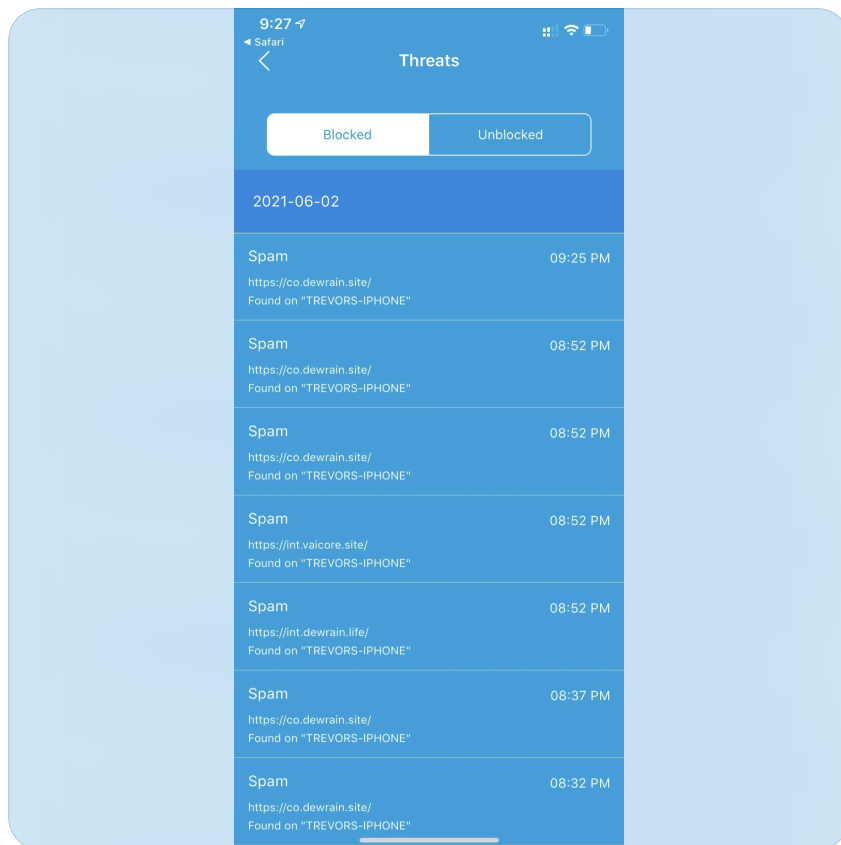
9:27
◂ Safari

Threats

Blocked | Unblocked

2021-06-02

Spam 09:25 PM
https://co.dewrain.site/
Found on "TREVORS-IPHONE"

Spam 08:52 PM
https://co.dewrain.site/
Found on "TREVORS-IPHONE"

Spam 08:52 PM
https://co.dewrain.site/
Found on "TREVORS-IPHONE"

Spam 08:52 PM
https://int.vaicore.site/
Found on "TREVORS-IPHONE"

Spam 08:52 PM
https://int.dewrain.life/
Found on "TREVORS-IPHONE"

Spam 08:37 PM
https://co.dewrain.site/
Found on "TREVORS-IPHONE"

Spam 08:32 PM
https://co.dewrain.site/
Found on "TREVORS-IPHONE"